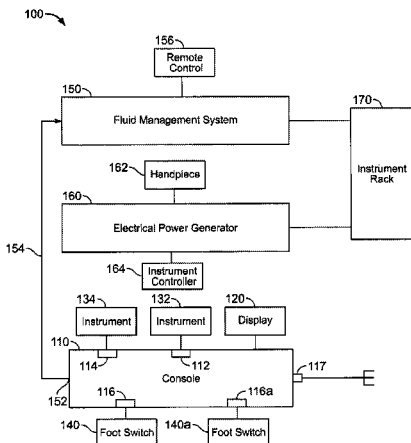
100

156
Remote Control

150
Fluid Management System

170
Instrument Rack

162
Handpiece

160
Electrical Power Generator

154

164
Instrument Controller

134
Instrument

132
Instrument

120
Display

110
114
112
Console
117
152
116
116a

140
Foot Switch
140a
Foot Switch